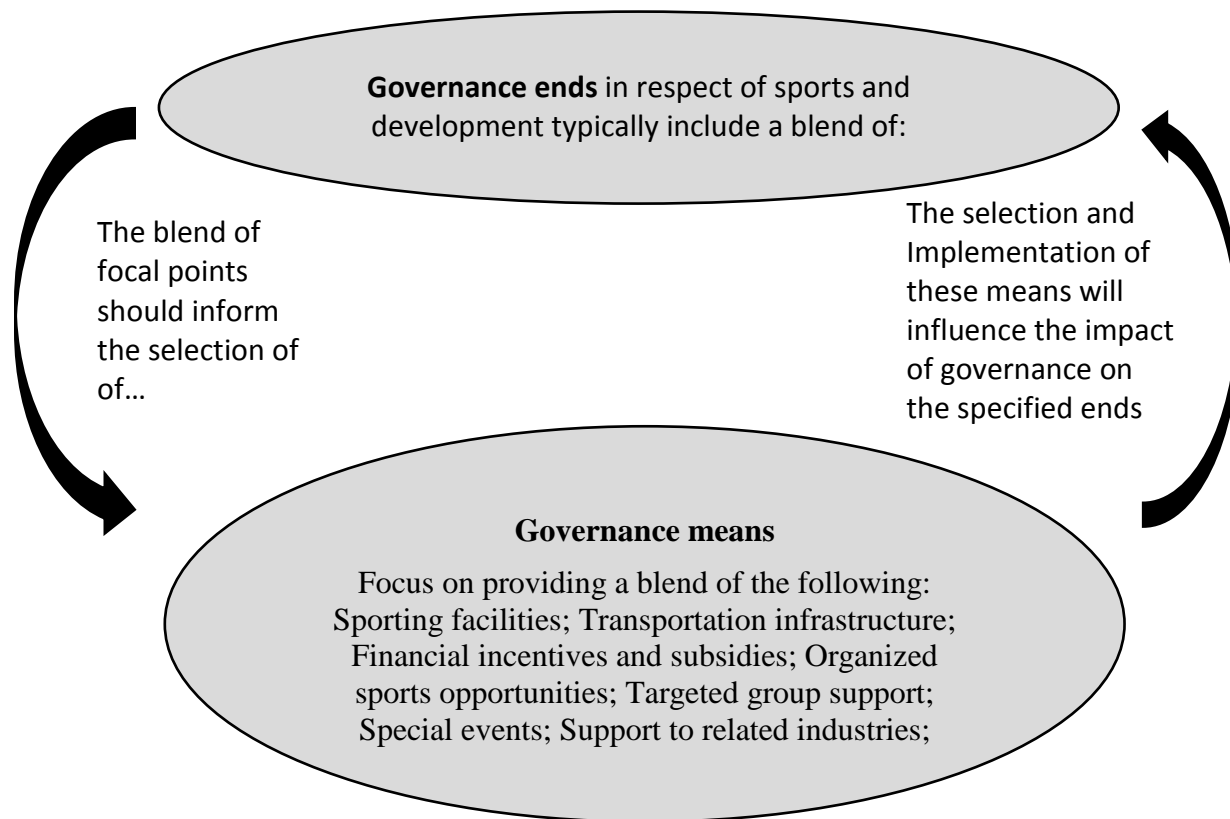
**Governance ends** in respect of sports and development typically include a blend of:

The blend of focal points should inform the selection of of…

The selection and Implementation of these means will influence the impact of governance on the specified ends

**Governance means**

Focus on providing a blend of the following: Sporting facilities; Transportation infrastructure; Financial incentives and subsidies; Organized sports opportunities; Targeted group support; Special events; Support to related industries;